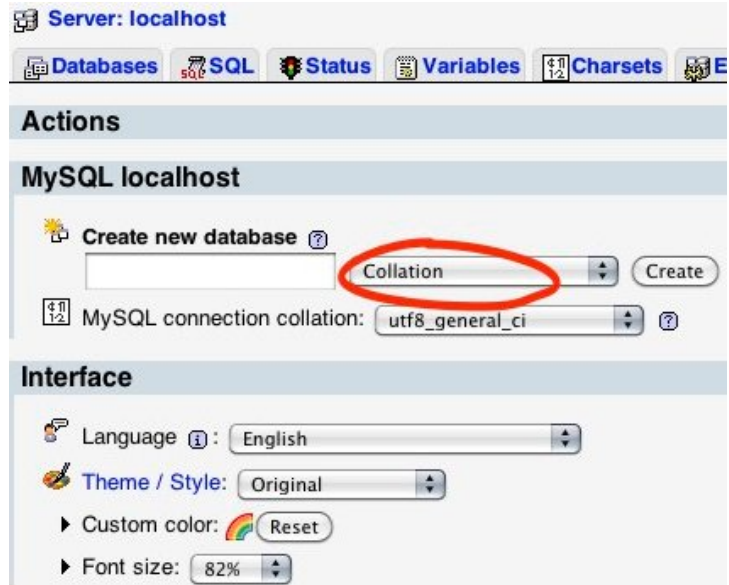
Server: localhost

Databases SQL Status Variables Charsets E

Actions

MySQL localhost

Create new database

Collation Create

MySQL connection collation: utf8_general_ci

Interface

Language : English

Theme / Style: Original

Custom color: Reset

Font size: 82%